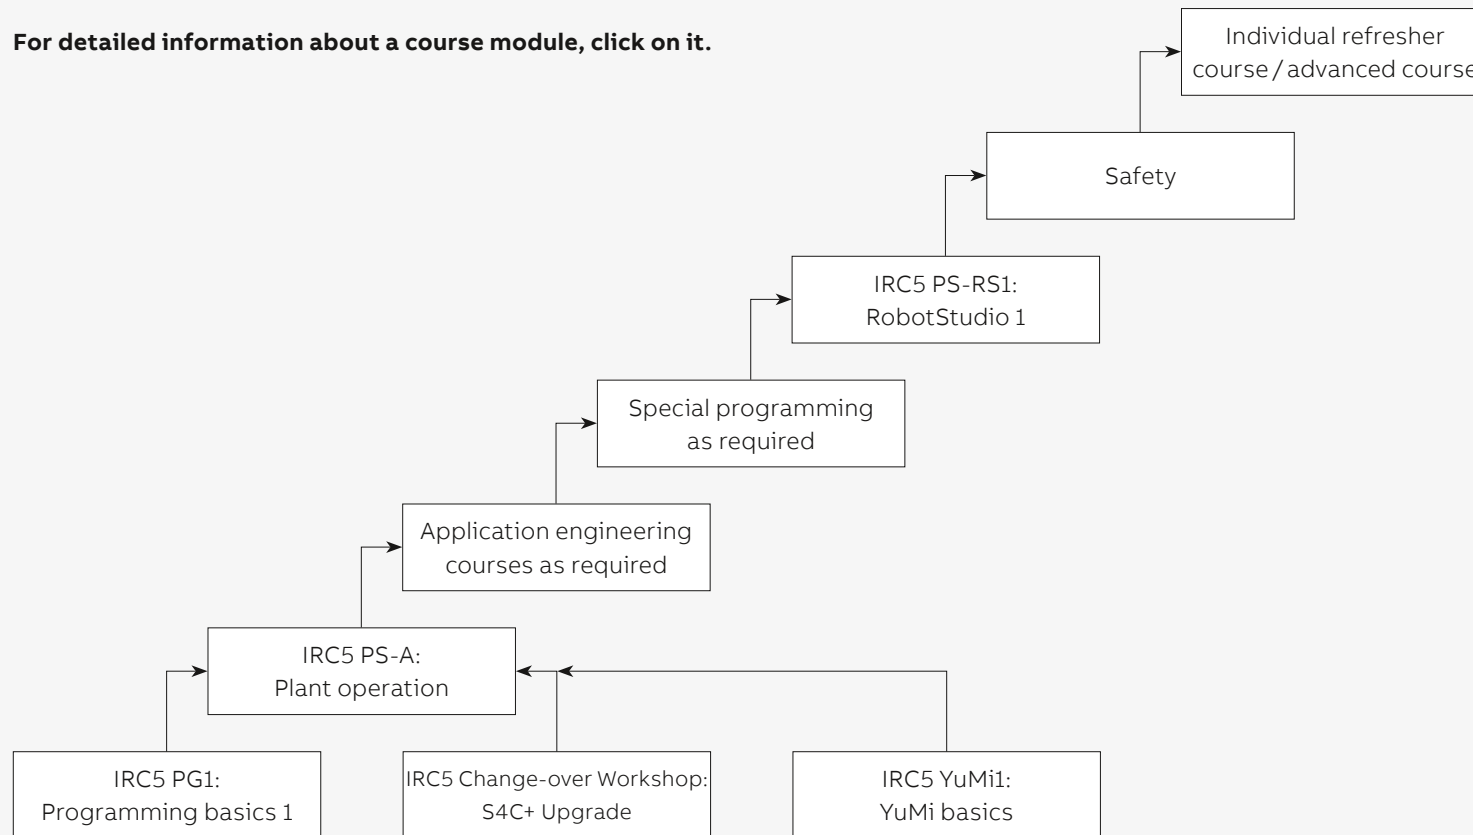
For detailed information about a course module, click on it.

Individual refresher course / advanced course

Safety

IRC5 PS-RS1: RobotStudio 1

Special programming as required

Application engineering courses as required

IRC5 PS-A: Plant operation

IRC5 PG1: Programming basics 1

IRC5 Change-over Workshop: S4C+ Upgrade

IRC5 YuMi1: YuMi basics